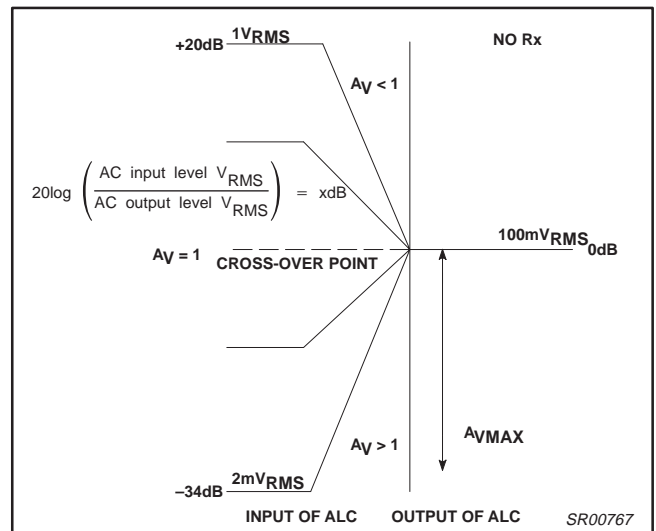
+20dB $1V_{RMS}$

NO Rx

$A_V < 1$

$20\log\left(\frac{\text{AC input level } V_{RMS}}{\text{AC output level } V_{RMS}}\right) = \text{xdB}$

$100mV_{RMS}$ 0dB

$A_V = 1$

CROSS-OVER POINT

$A_{VMAX}$

$A_V > 1$

–34dB $2mV_{RMS}$

INPUT OF ALC

OUTPUT OF ALC

SR00767